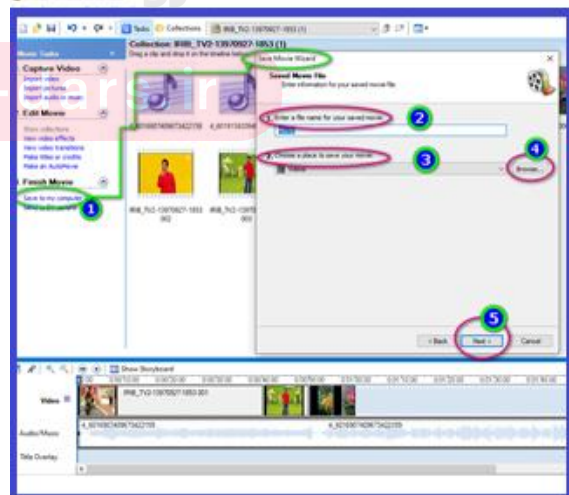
Tasks Collections IRIB_TV2-13970927-1853 (1)

Movie Tasks
Collection: IRIB_TV2-13970927-1853 (1)
Drag a clip and drop it on the timeline below.

Capture Video
Import video
Import pictures
Import audio or music

Edit Movie
Show collections
View video effects
View video transitions
Make titles or credits
Make an AutoMovie

Finish Movie
Save to my computer
Send to DV camera

1

IRIB_TV2-13970927-1853 (60)

Save Movie Wizard
Saved Movie File
Enter information for your saved movie.

1. Enter a file name for your saved movie:
2
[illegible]

2. Choose a place to save your movie:
3
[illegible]
4
Browse...

5
< Back Next > Cancel

Show Storyboard
Video
IRIB_TV2-13970927-1853 (60)
Audio/Music
Title Overlay